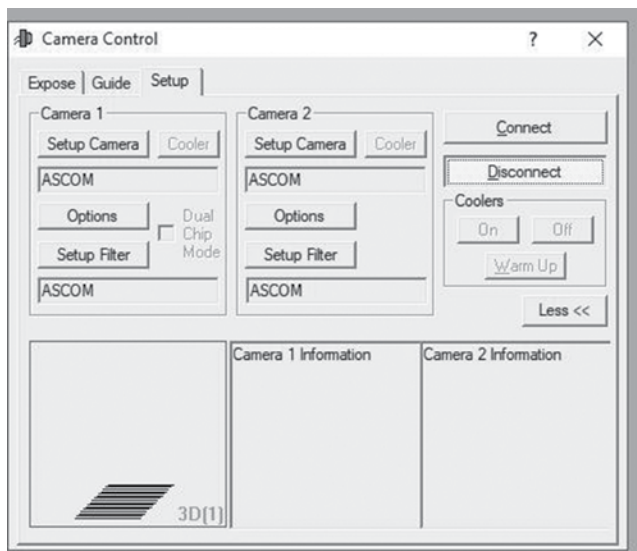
Camera Control

?

×

Expose | Guide | Setup

Camera 1

Setup Camera

Cooler

ASCOM

Options

Dual Chip Mode

Setup Filter

ASCOM

Camera 2

Setup Camera

Cooler

ASCOM

Options

Setup Filter

ASCOM

Connect

Disconnect

Coolers

On

Off

Warm Up

Less <<

3D[1]

Camera 1 Information

Camera 2 Information